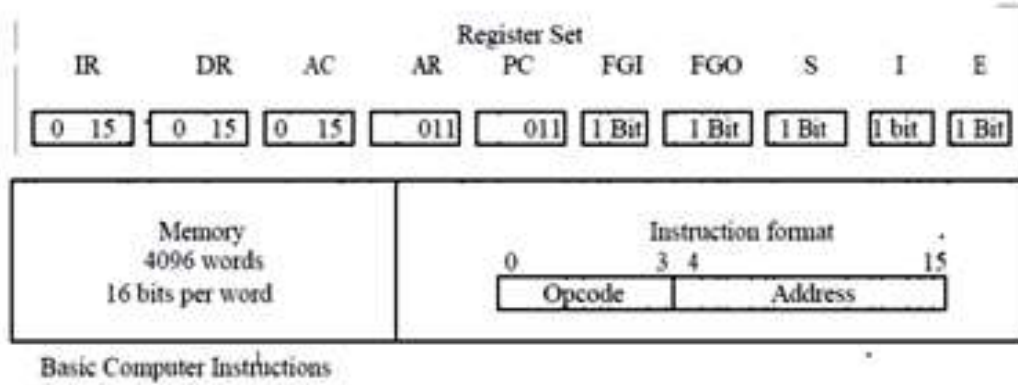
Register Set

IR DR AC AR PC FGI FGO S I E

0 15 0 15 0 15 011 011 1 Bit 1 Bit 1 Bit 1 bit 1 Bit

Memory
4096 words
16 bits per word

Instruction format
0 3 4 15
Opcode Address

Basic Computer Instructions